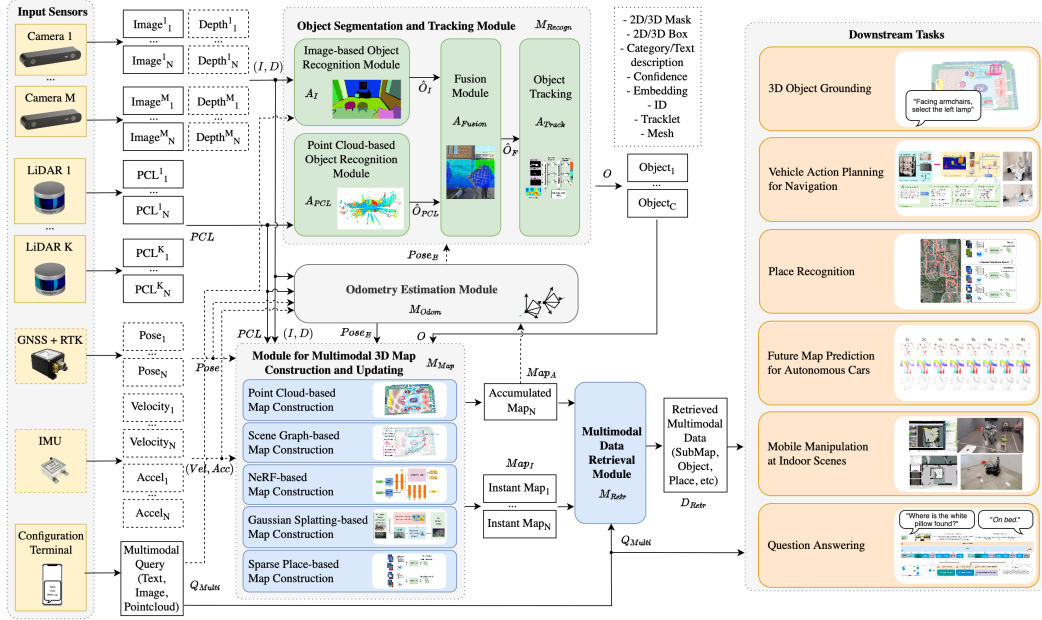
Input Sensors

Camera 1

...

Camera M

LiDAR 1

...

LiDAR K

GNSS + RTK

IMU

Configuration Terminal

Image$^1_1$ Depth$^1_1$
...
Image$^1_N$ Depth$^1_N$

Image$^M_1$ Depth$^M_1$
...
Image$^M_N$ Depth$^M_N$

PCL$^1_1$
...
PCL$^1_N$

PCL$^K_1$
...
PCL$^K_N$

Pose$_1$
...
Pose$_N$

Velocity$_1$
...
Velocity$_N$

Accel$_1$
...
Accel$_N$

Multimodal Query (Text, Image, Pointcloud)

$(I, D)$

$PCL$

$Pose$

$(Vel, Acc)$

$Q_{Multi}$

Object Segmentation and Tracking Module $M_{Recogn}$

Image-based Object Recognition Module $A_I$

$\hat{O}_I$

Point Cloud-based Object Recognition Module $A_{PCL}$

$\hat{O}_{PCL}$

Fusion Module $A_{Fusion}$

$\hat{O}_F$

Object Tracking $A_{Track}$

- 2D/3D Mask
- 2D/3D Box
- Category/Text description
- Confidence
- Embedding
- ID
- Tracklet
- Mesh

$O$

Object$_1$
...
Object$_C$

$Pose_E$

Odometry Estimation Module $M_{Odom}$

$PCL$ $(I, D)$ $Pose_E$ $O$

Module for Multimodal 3D Map Construction and Updating $M_{Map}$

Point Cloud-based Map Construction

Scene Graph-based Map Construction

NeRF-based Map Construction

Gaussian Splatting-based Map Construction

Sparse Place-based Map Construction

$Map_A$

Accumulated Map$_N$

$Map_I$

Instant Map$_1$
...
Instant Map$_N$

Multimodal Data Retrieval Module $M_{Retr}$

Retrieved Multimodal Data (SubMap, Object, Place, etc)

$D_{Retr}$

$Q_{Multi}$

Downstream Tasks

3D Object Grounding

"Facing armchairs, select the left lamp"

Vehicle Action Planning for Navigation

Place Recognition

Future Map Prediction for Autonomous Cars

Mobile Manipulation at Indoor Scenes

Question Answering

"Where is the white pillow found?"

"On bed."